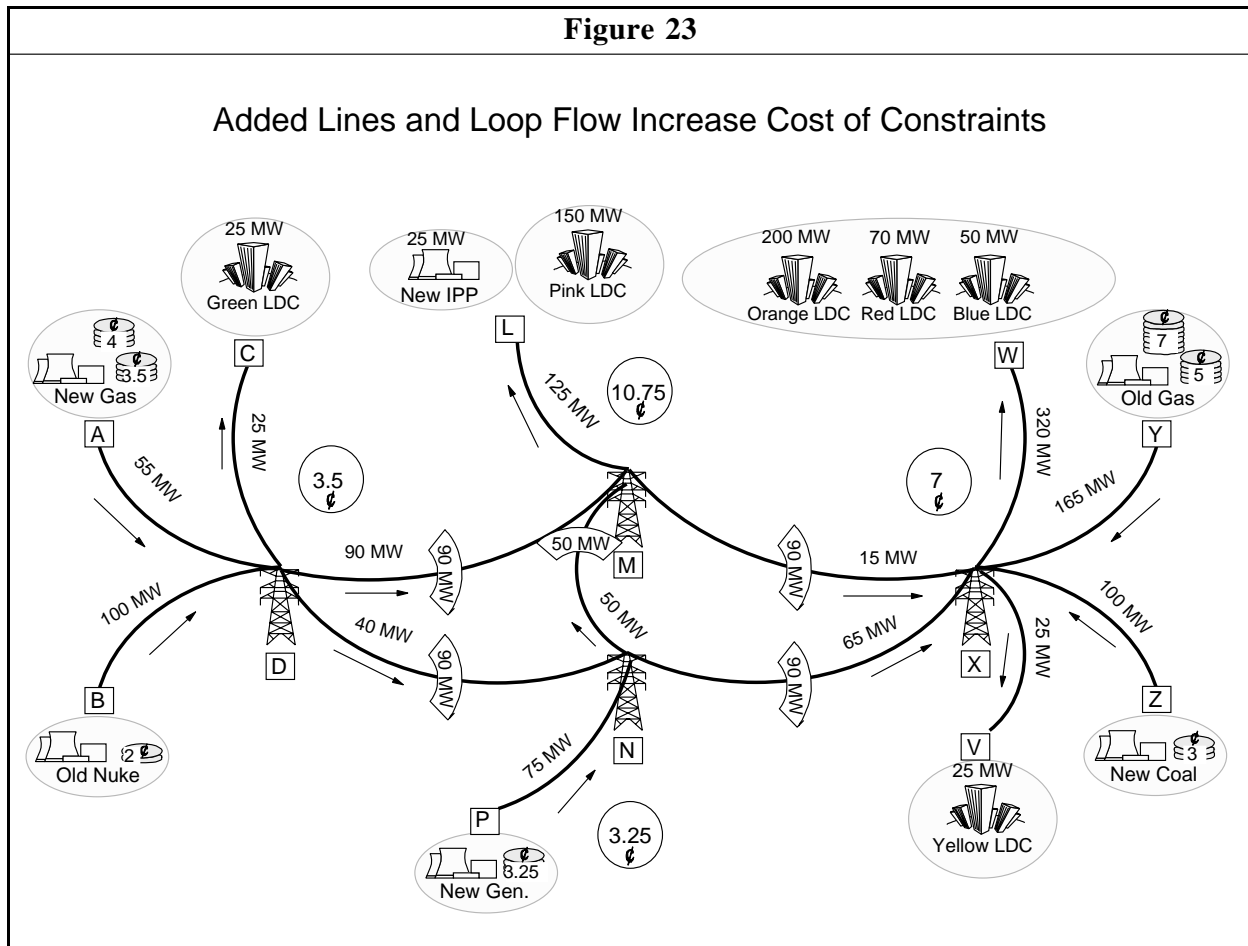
Figure 23

Added Lines and Loop Flow Increase Cost of Constraints

25 MW
Green LDC

25 MW
New IPP

150 MW
Pink LDC

200 MW
Orange LDC

70 MW
Red LDC

50 MW
Blue LDC

¢ 4
¢ 3.5
New Gas

¢ 7
¢ 5
Old Gas

C

L

W

A

Y

25 MW

125 MW

10.75 ¢

320 MW

55 MW

3.5 ¢

7 ¢

165 MW

90 MW

90 MW

50 MW

M

90 MW

15 MW

100 MW

100 MW

40 MW

90 MW

50 MW

90 MW

65 MW

25 MW

D

X

B

Z

2 ¢
Old Nuke

75 MW

N

V

25 MW
Yellow LDC

¢ 3
New Coal

P

3.25 ¢

¢ 3.25
New Gen.